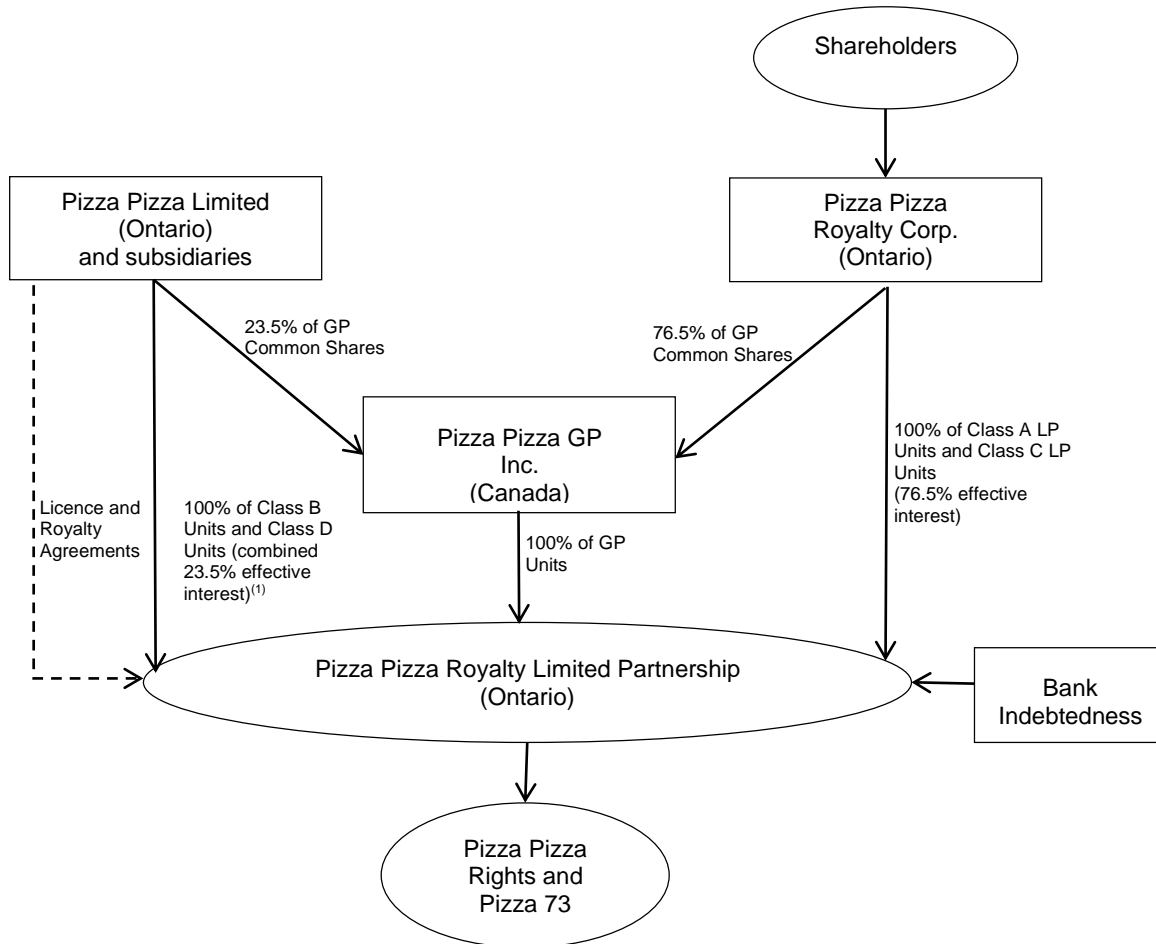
Shareholders

Pizza Pizza Limited (Ontario) and subsidiaries

Pizza Pizza Royalty Corp. (Ontario)

23.5% of GP Common Shares

76.5% of GP Common Shares

Pizza Pizza GP Inc. (Canada)

100% of Class A LP Units and Class C LP Units (76.5% effective interest)

Licence and Royalty Agreements

100% of Class B Units and Class D Units (combined 23.5% effective interest)$^{(1)}$

100% of GP Units

Pizza Pizza Royalty Limited Partnership (Ontario)

Bank Indebtedness

Pizza Pizza Rights and Pizza 73